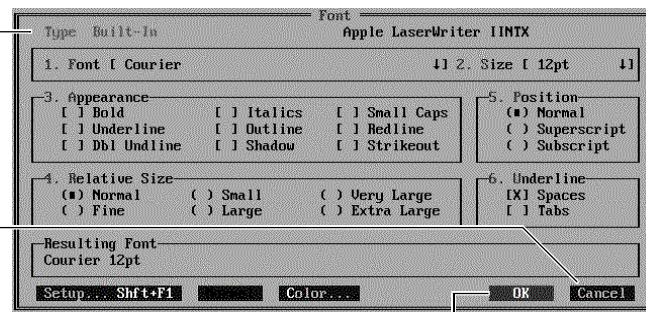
Font

Type Built-In

Apple LaserWriter IINTX

1. Font [ Courier ↓] 2. Size [ 12pt ↓]

3. Appearance
[ ] Bold
[ ] Underline
[ ] Dbl Undline
[ ] Italics
[ ] Outline
[ ] Shadow
[ ] Small Caps
[ ] Redline
[ ] Strikeout

5. Position
(•) Normal
( ) Superscript
( ) Subscript

4. Relative Size
(•) Normal
( ) Fine
( ) Small
( ) Large
( ) Very Large
( ) Extra Large

6. Underline
[X] Spaces
[ ] Tabs

Resulting Font
Courier 12pt

Setup... Shft+F1

Color...

OK

Cancel